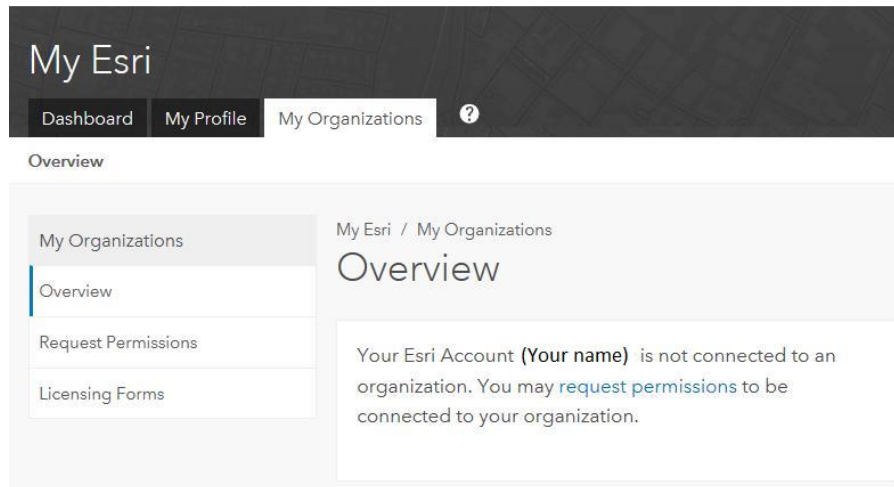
My Esri

Dashboard My Profile My Organizations ?

Overview

My Organizations

Overview

Request Permissions

Licensing Forms

My Esri / My Organizations

Overview

Your Esri Account **(Your name)** is not connected to an organization. You may request permissions to be connected to your organization.